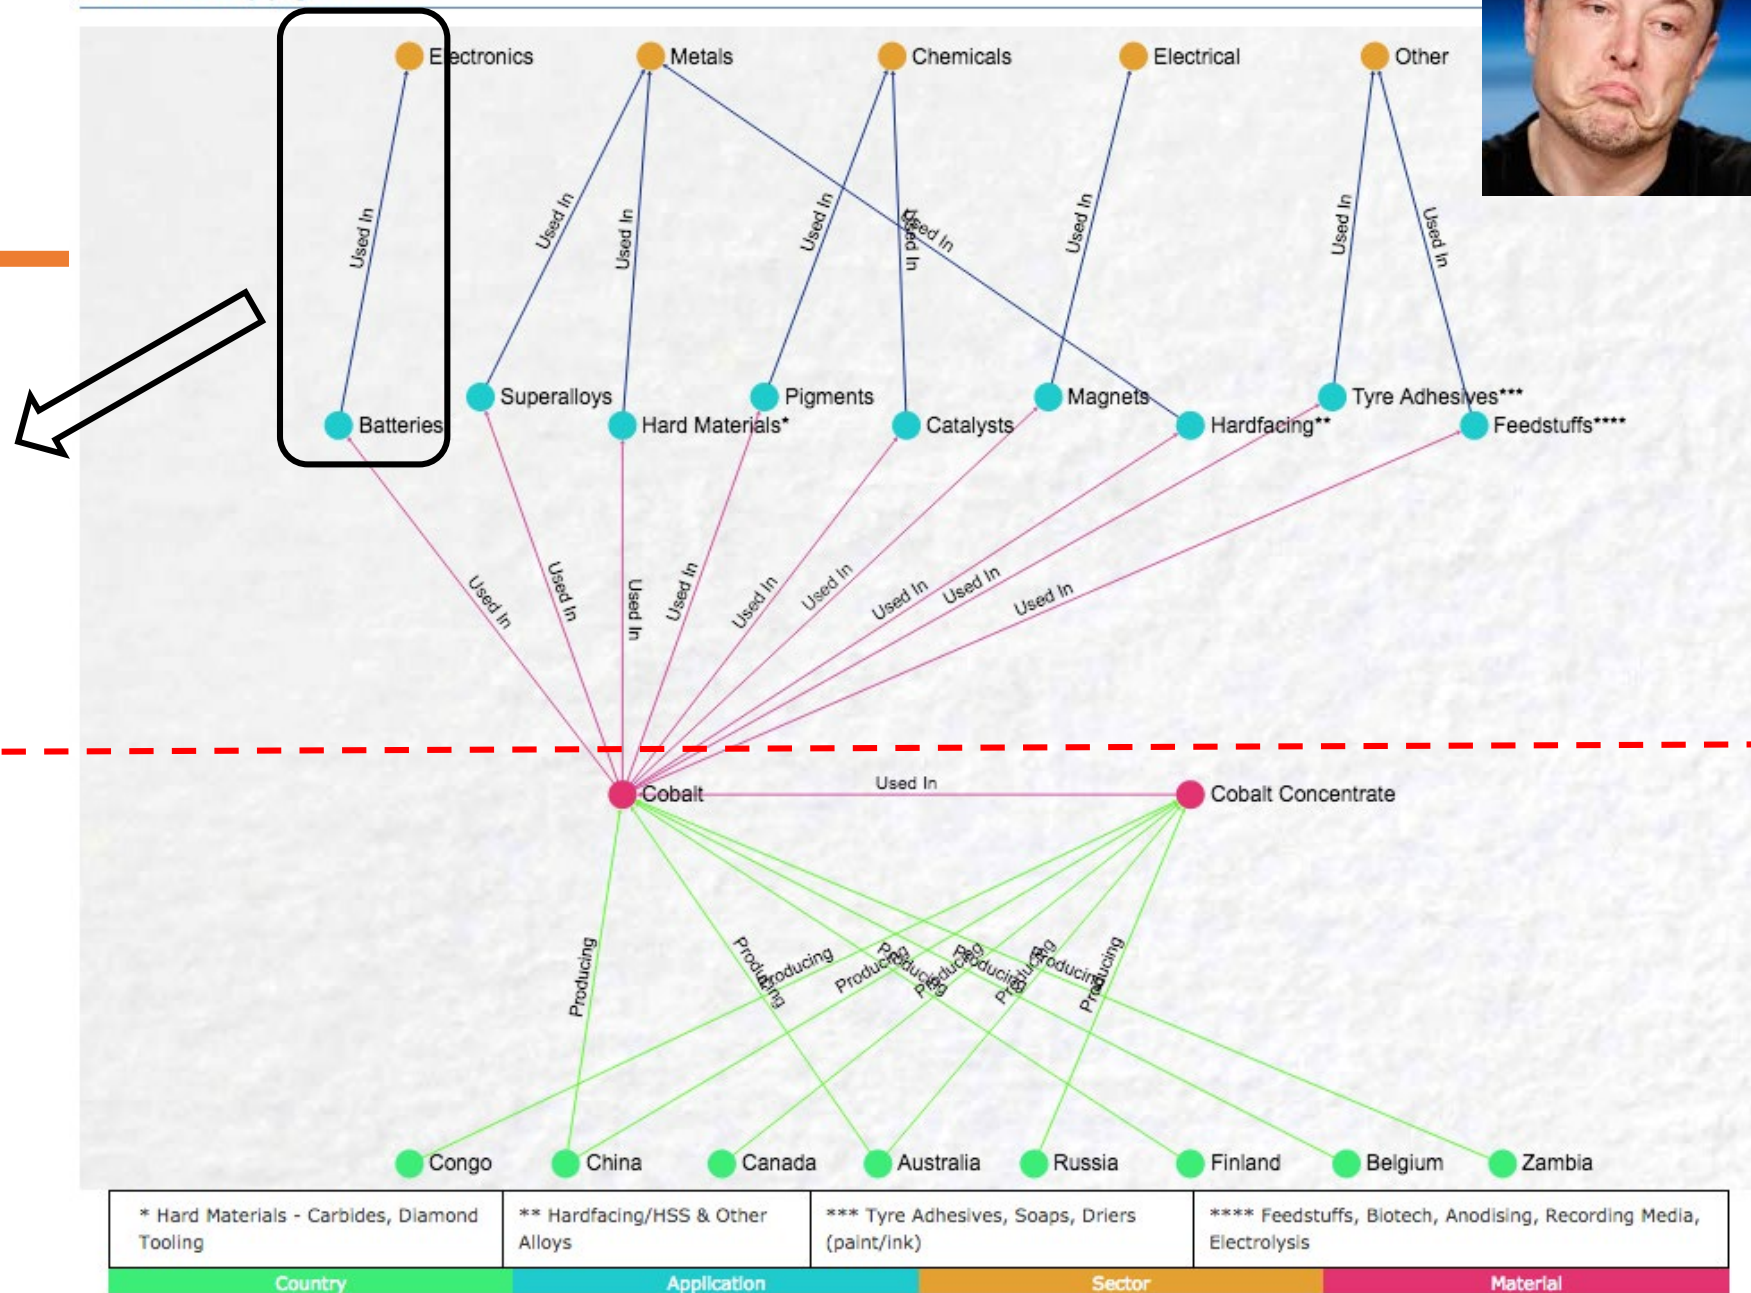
Electronics Metals Chemicals Electrical Other

Used In Used In Used In Used In Used In Used In Used In Used In Used In

Batteries Superalloys Hard Materials* Pigments Catalysts Magnets Hardfacing** Tyre Adhesives*** Feedstuffs****

Used In Used In Used In Used In Used In Used In Used In Used In Used In

Cobalt Used In Cobalt Concentrate

Producing Producing Producing Producing Producing Producing Producing Producing Producing Producing

Congo China Canada Australia Russia Finland Belgium Zambia

| * Hard Materials - Carbides, Diamond Tooling | ** Hardfacing/HSS & Other Alloys | *** Tyre Adhesives, Soaps, Driers (paint/ink) | **** Feedstuffs, Biotech, Anodising, Recording Media, Electrolysis |
|---|---|---|---|
| Country | Application | Sector | Material |